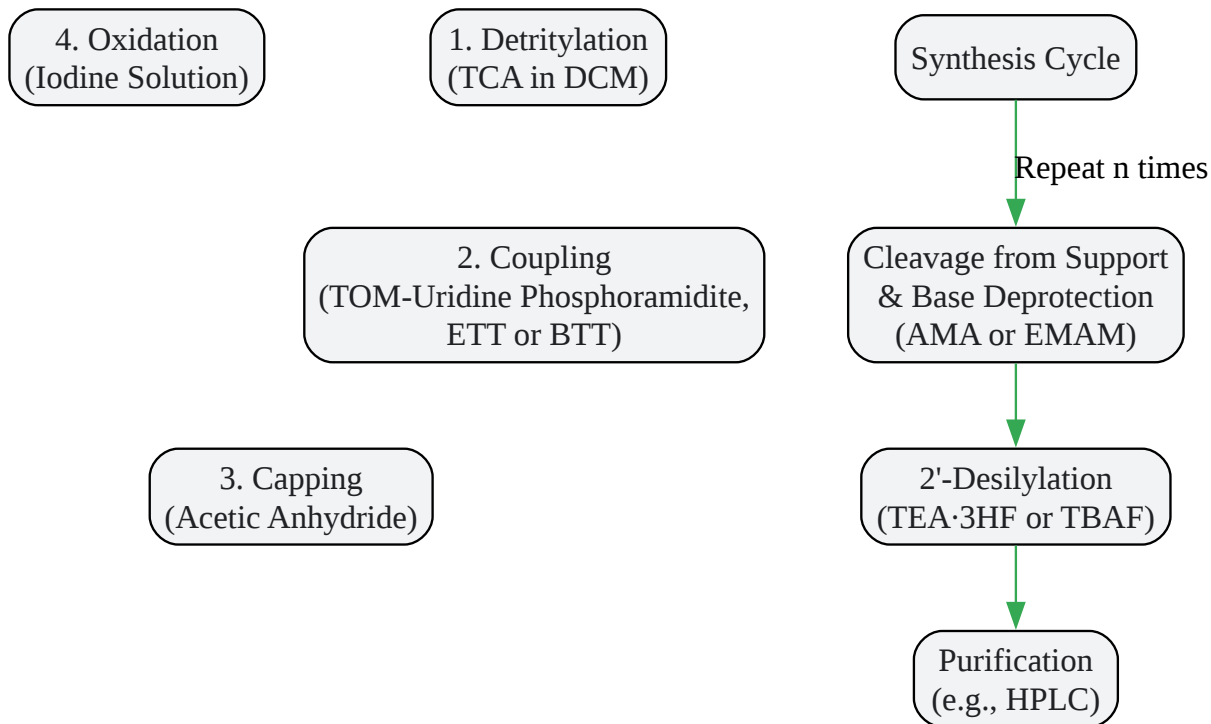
4. Oxidation
(Iodine Solution)

1. Detritylation
(TCA in DCM)

Synthesis Cycle

Repeat n times

2. Coupling
(TOM-Uridine Phosphoramidite,
ETT or BTT)

Cleavage from Support
& Base Deprotection
(AMA or EMAM)

3. Capping
(Acetic Anhydride)

2'-Desilylation
(TEA·3HF or TBAF)

Purification
(e.g., HPLC)